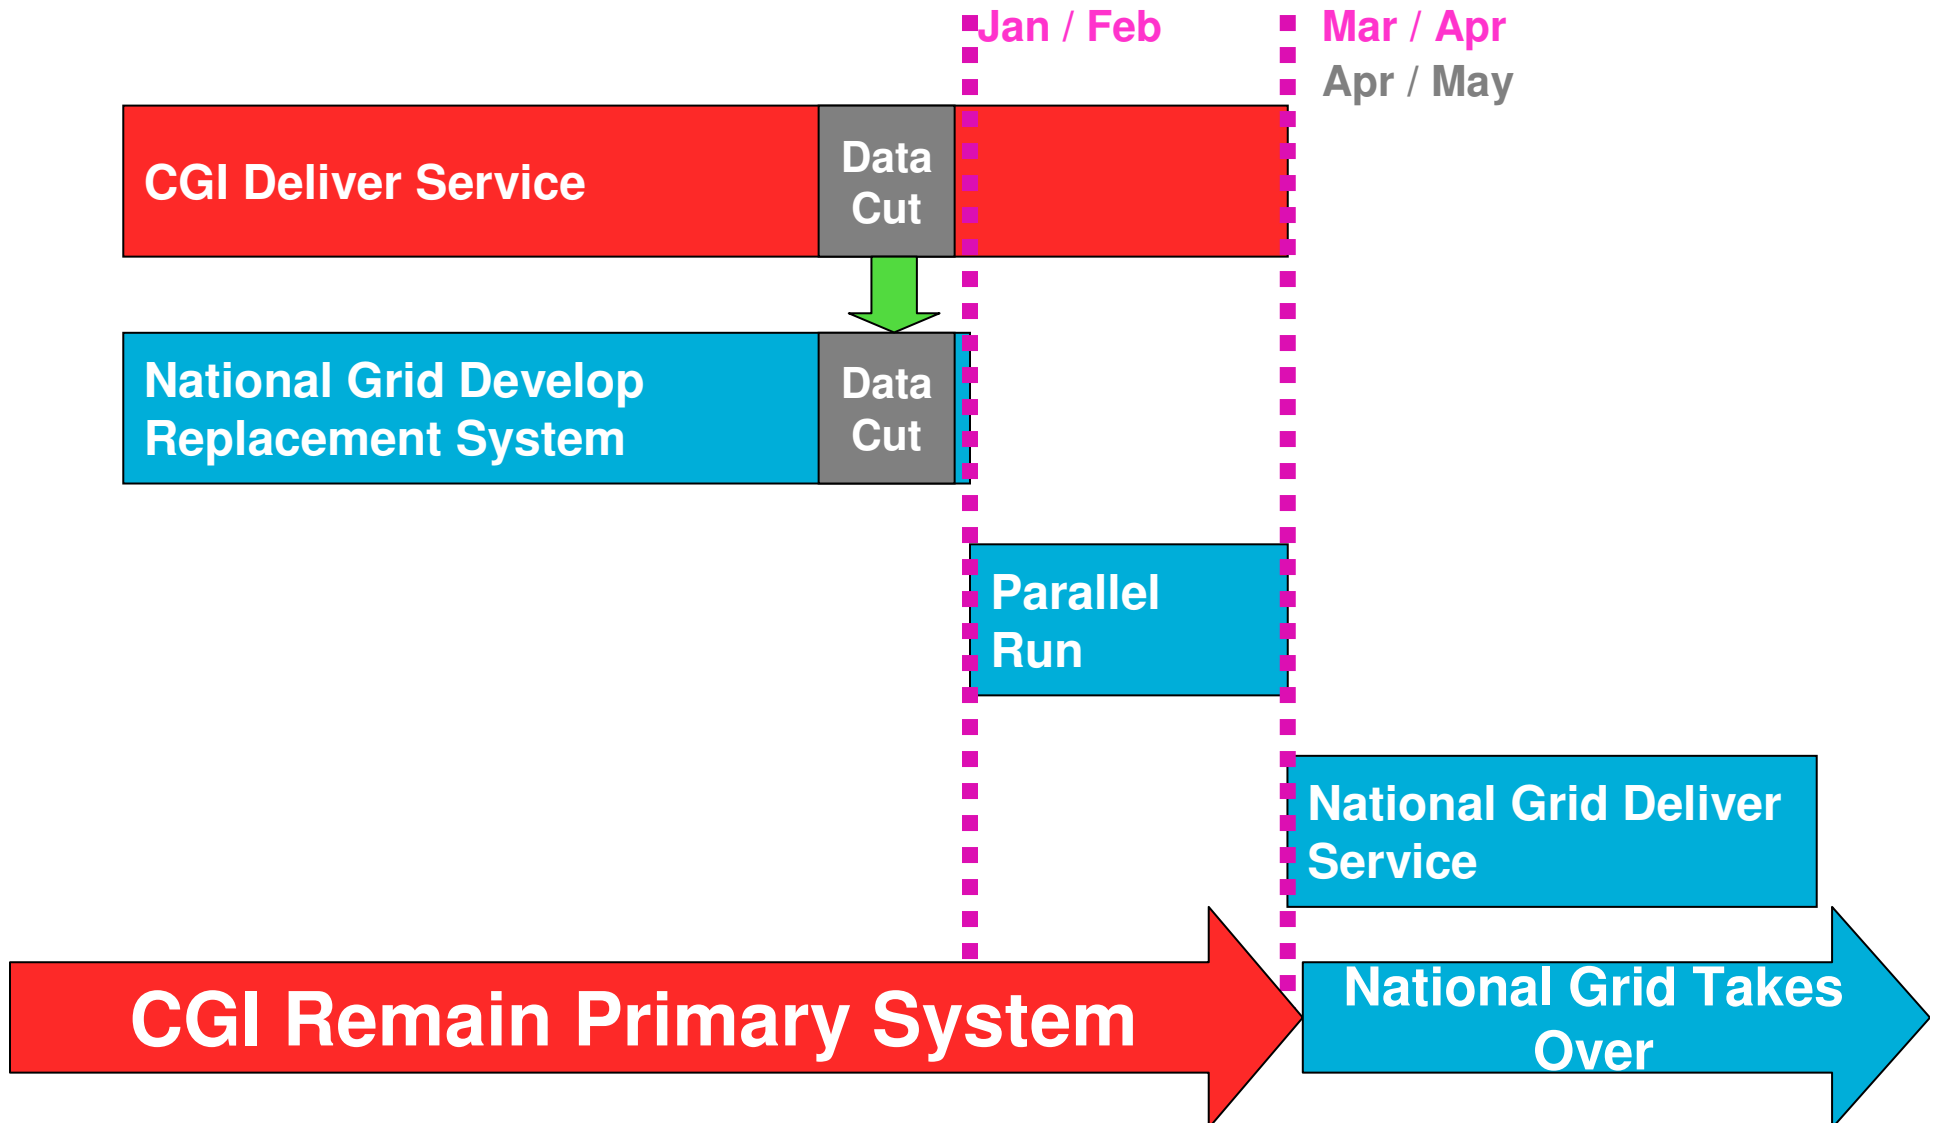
Jan / Feb

Mar / Apr
Apr / May

CGI Deliver Service

Data Cut

National Grid Develop Replacement System

Data Cut

Parallel Run

National Grid Deliver Service

CGI Remain Primary System

National Grid Takes Over